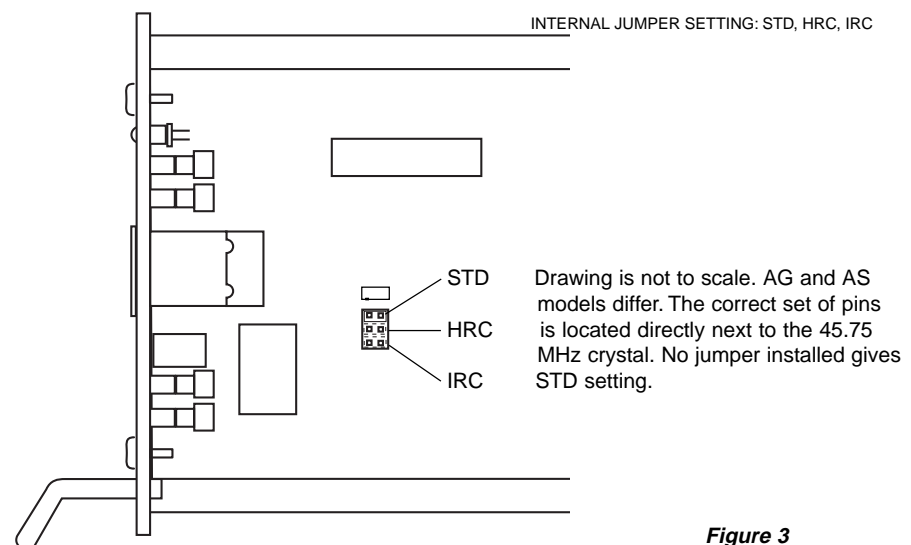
INTERNAL JUMPER SETTING: STD, HRC, IRC

STD

HRC

IRC

Drawing is not to scale. AG and AS models differ. The correct set of pins is located directly next to the 45.75 MHz crystal. No jumper installed gives STD setting.

Figure 3